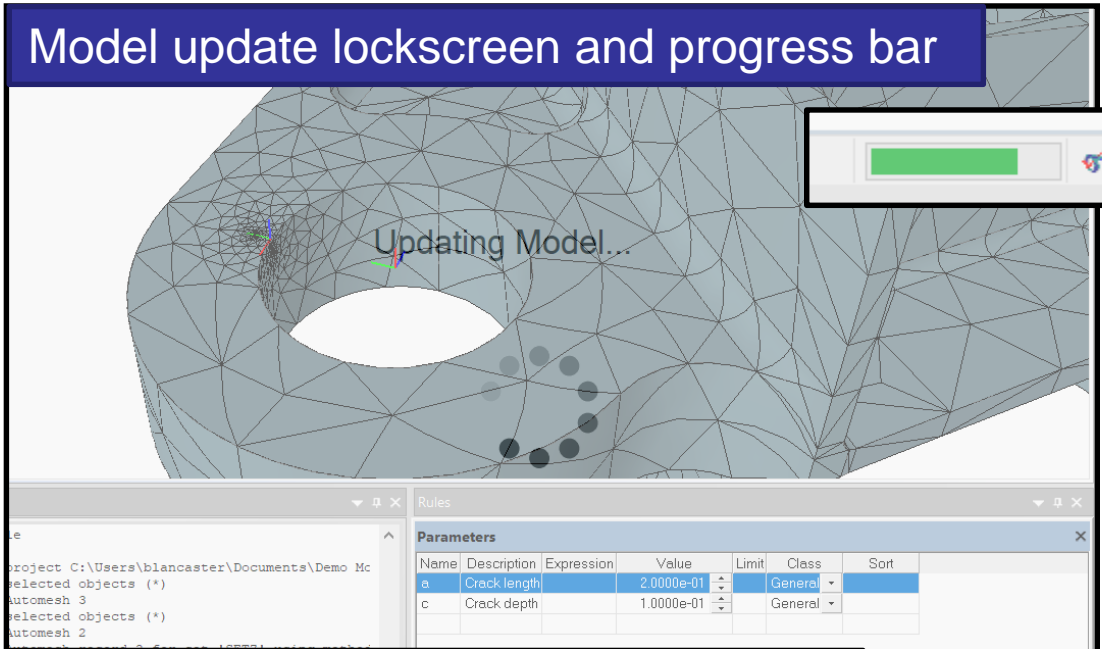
Model update lockscreen and progress bar

Updating Model...

le

project C:\Users\blancaster\Documents\Demo Mc
Selected objects (*)
Automesh 3
Selected objects (*)
Automesh 2
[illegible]

Rules

Parameters

| Name | Description | Expression | Value | Limit | Class | Sort |
|---|---|---|---|---|---|---|
| a | Crack length | | 2.0000e-01 | | General | |
| c | Crack depth | | 1.0000e-01 | | General | |